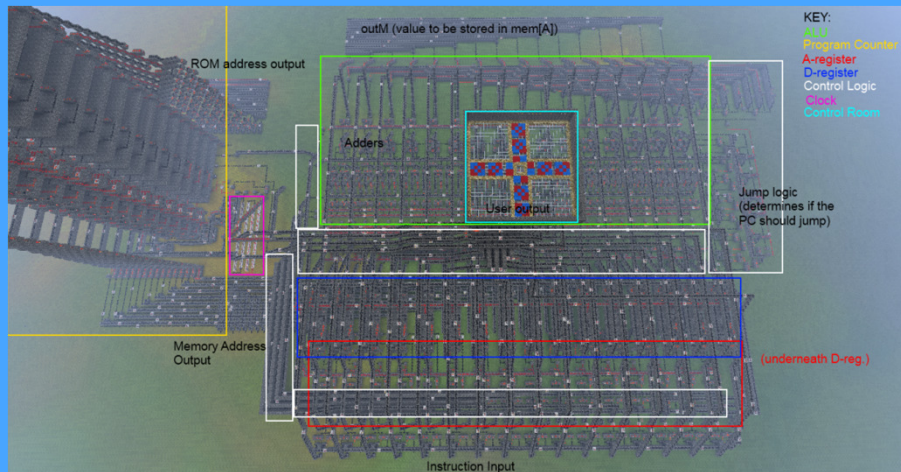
KEY:
ALU
Program Counter
A-register
D-register
Control Logic
Clock
Control Room

outM (value to be stored in mem[A])

ROM address output

Adders

User output

Jump logic (determines if the PC should jump)

Memory Address Output

(underneath D-reg.)

Instruction Input